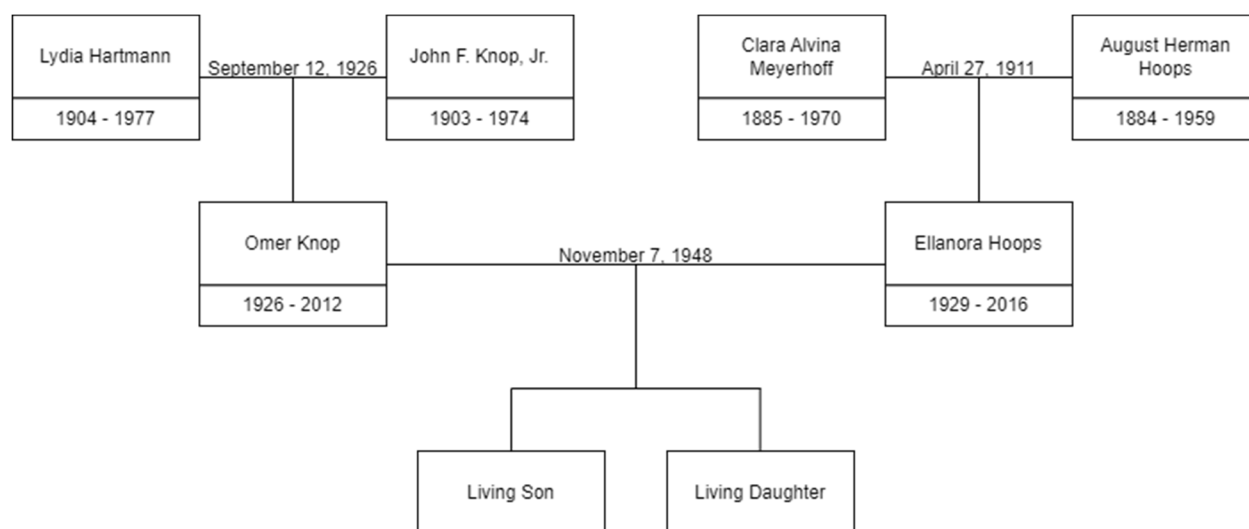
Lydia Hartmann

1904 - 1977

September 12, 1926

John F. Knop, Jr.

1903 - 1974

Clara Alvina Meyerhoff

1885 - 1970

April 27, 1911

August Herman Hoops

1884 - 1959

Omer Knop

1926 - 2012

November 7, 1948

Ellanora Hoops

1929 - 2016

Living Son

Living Daughter